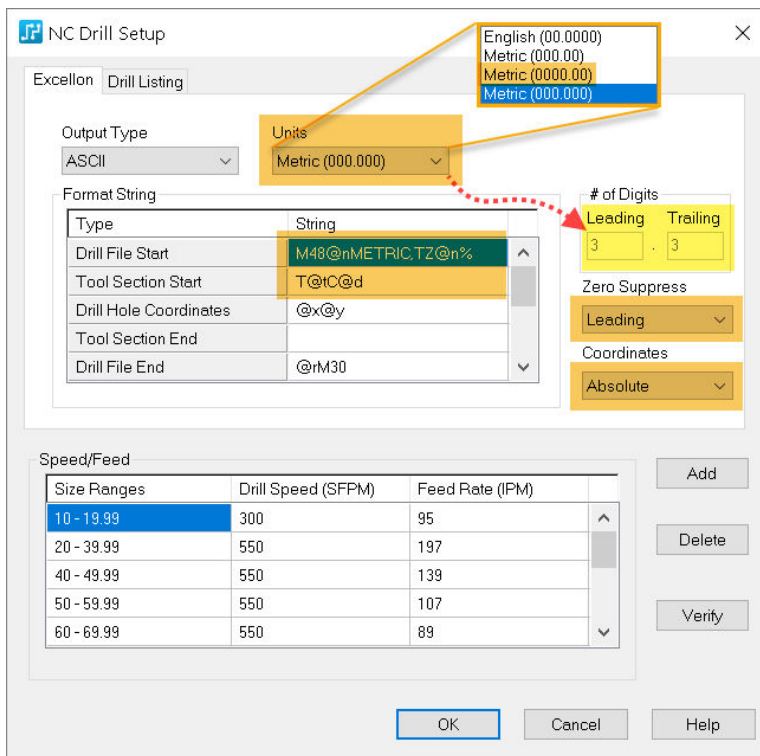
NC Drill Setup

Excellon Drill Listing

English (00.0000)
Metric (000.00)
Metric (0000.00)
Metric (000.000)

Output Type
ASCII

Units
Metric (000.000)

Format String

| Type | String |
|---|---|
| Drill File Start | M48@nMETRIC,TZ@n% |
| Tool Section Start | T@tC@d |
| Drill Hole Coordinates | @x@y |
| Tool Section End | |
| Drill File End | @rM30 |

# of Digits
Leading Trailing
3 . 3

Zero Suppress
Leading

Coordinates
Absolute

Speed/Feed

| Size Ranges | Drill Speed (SFPM) | Feed Rate (IPM) |
|---|---|---|
| 10 - 19.99 | 300 | 95 |
| 20 - 39.99 | 550 | 197 |
| 40 - 49.99 | 550 | 139 |
| 50 - 59.99 | 550 | 107 |
| 60 - 69.99 | 550 | 89 |

Add
Delete
Verify

OK Cancel Help